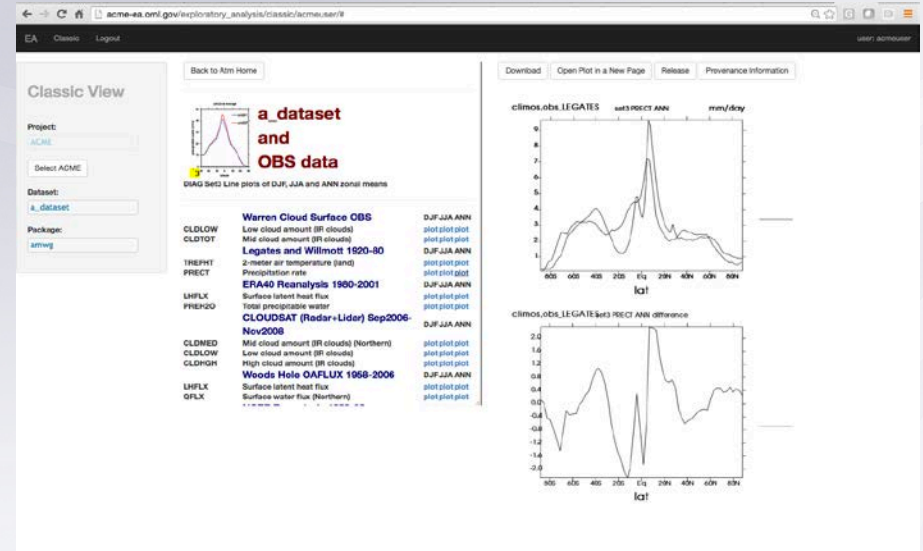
acme-ea.ornl.gov/exploratory_analysis/classic/acmeuser/#

EA Classic Logout user: acmeuser

Classic View

Project:
ACME
Select ACME

Dataset:
a_dataset

Package:
amwg

Back to Atm Home

a_dataset
and
OBS data

DIAG Set3 Line plots of DJF, JJA and ANN zonal means

| | Warren Cloud Surface OBS | DJF JJA ANN |
|---|---|---|
| CLDLOW | Low cloud amount (IR clouds) | plot plot plot |
| CLDTOT | Mid cloud amount (IR clouds) | plot plot plot |
| | Legates and Willmott 1920-80 | DJF JJA ANN |
| TREFHT | 2-meter air temperature (land) | plot plot plot |
| PRECT | Precipitation rate | plot plot plot |
| | ERA40 Reanalysis 1980-2001 | DJF JJA ANN |
| LHFLX | Surface latent heat flux | plot plot plot |
| PREH2O | Total precipitable water | plot plot plot |
| | CLOUDSAT (Radar+Lidar) Sep2006-Nov2008 | DJF JJA ANN |
| CLDMED | Mid cloud amount (IR clouds) (Northern) | plot plot plot |
| CLDLOW | Low cloud amount (IR clouds) | plot plot plot |
| CLDHGH | High cloud amount (IR clouds) | plot plot plot |
| | Woods Hole OAFLUX 1958-2006 | DJF JJA ANN |
| LHFLX | Surface latent heat flux | plot plot plot |
| QFLX | Surface water flux (Northern) | plot plot plot |

Download Open Plot in a New Page Release Provenance Information

climos,obs_LEGATES set3 PRECT ANN mm/day
9
8
7
6
5
4
3
2
1
80S 60S 40S 20S Eq 20N 40N 60N 80N
lat

climos,obs_LEGATES set3 PRECT ANN difference
2.0
1.6
1.2
0.8
0.4
0.0
-0.4
-0.8
-1.2
-1.6
-2.0
80S 60S 40S 20S Eq 20N 40N 60N 80N
lat